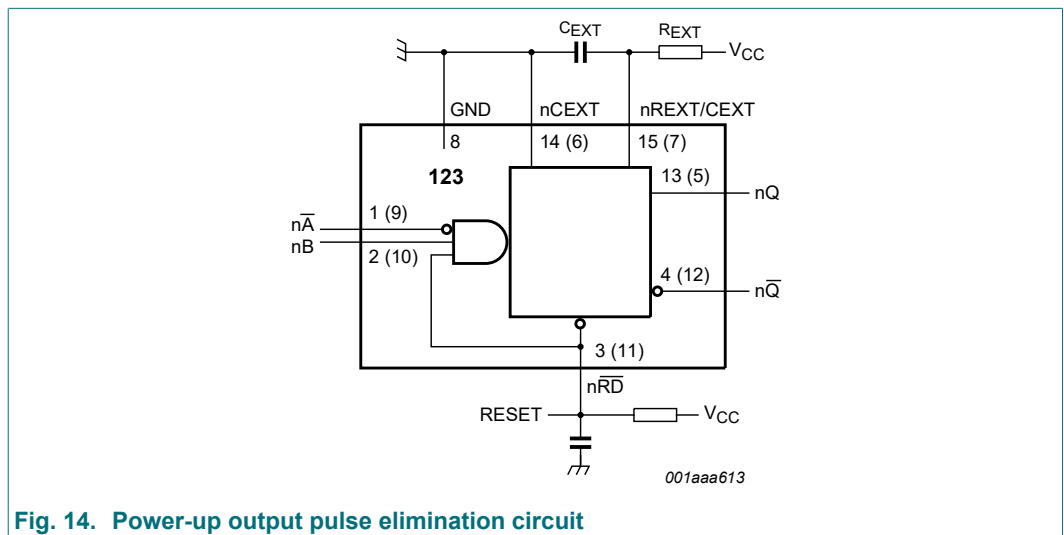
$C_{EXT}$

$R_{EXT}$

$V_{CC}$

GND

nCEXT

nREXT/CEXT

8

14 (6)

15 (7)

123

13 (5)

nQ

1 (9)

$n\overline{A}$

nB

2 (10)

4 (12)

$n\overline{Q}$

3 (11)

$n\overline{RD}$

RESET

$V_{CC}$

001aaa613

Fig. 14. Power-up output pulse elimination circuit